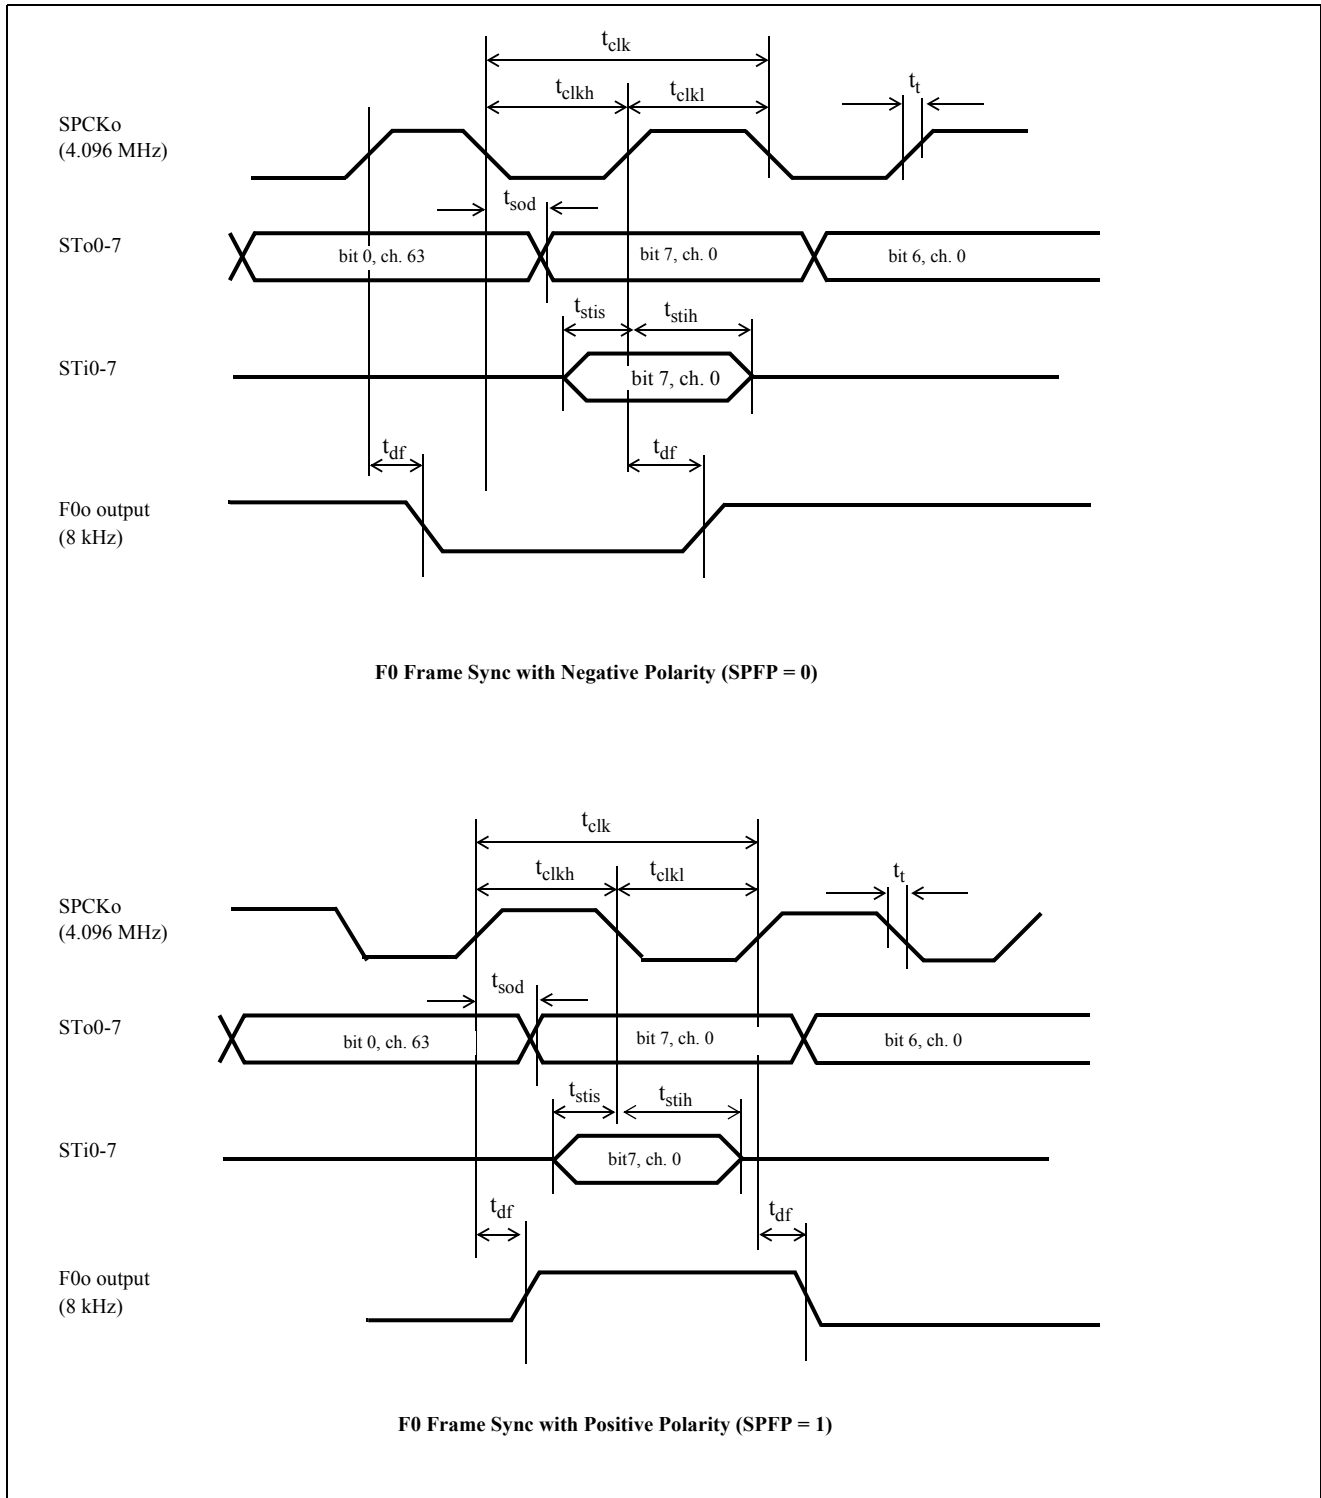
$t_{clk}$
$t_{clkh}$
$t_{clkl}$
$t_t$
SPCKo
(4.096 MHz)
$t_{sod}$
STo0-7
bit 0, ch. 63
bit 7, ch. 0
bit 6, ch. 0
$t_{stis}$
$t_{stih}$
STi0-7
bit 7, ch. 0
$t_{df}$
$t_{df}$
F0o output
(8 kHz)

F0 Frame Sync with Negative Polarity (SPFP = 0)

$t_{clk}$
$t_{clkh}$
$t_{clkl}$
$t_t$
SPCKo
(4.096 MHz)
$t_{sod}$
STo0-7
bit 0, ch. 63
bit 7, ch. 0
bit 6, ch. 0
$t_{stis}$
$t_{stih}$
STi0-7
bit7, ch. 0
$t_{df}$
$t_{df}$
F0o output
(8 kHz)

F0 Frame Sync with Positive Polarity (SPFP = 1)